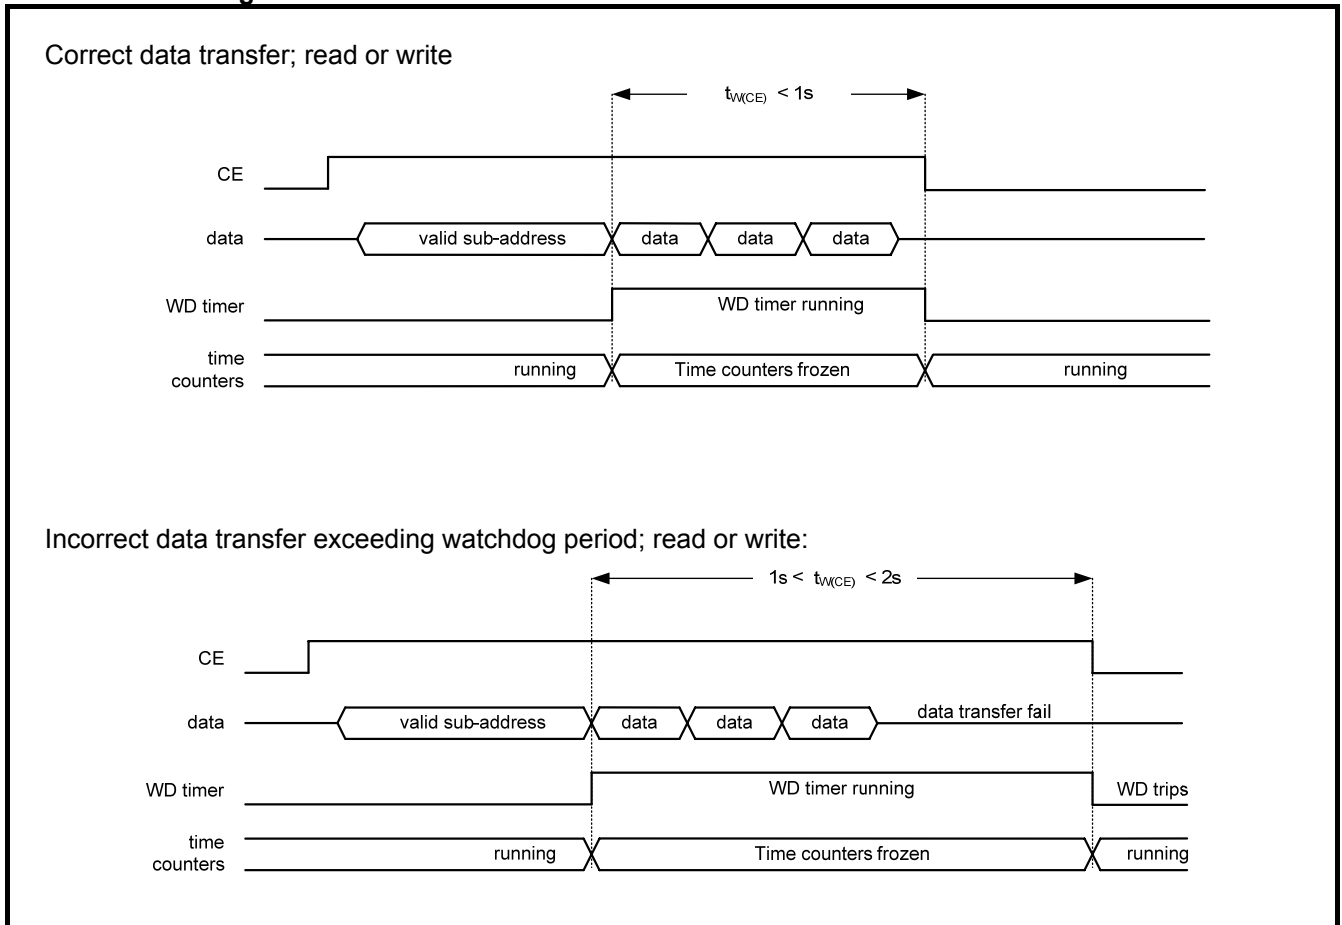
Correct data transfer; read or write

$t_{W(CE)} < 1s$

CE

data

valid sub-address

data

data

data

WD timer

WD timer running

time counters

running

Time counters frozen

running

Incorrect data transfer exceeding watchdog period; read or write:

$1s < t_{W(CE)} < 2s$

CE

data

valid sub-address

data

data

data

data transfer fail

WD timer

WD timer running

WD trips

time counters

running

Time counters frozen

running